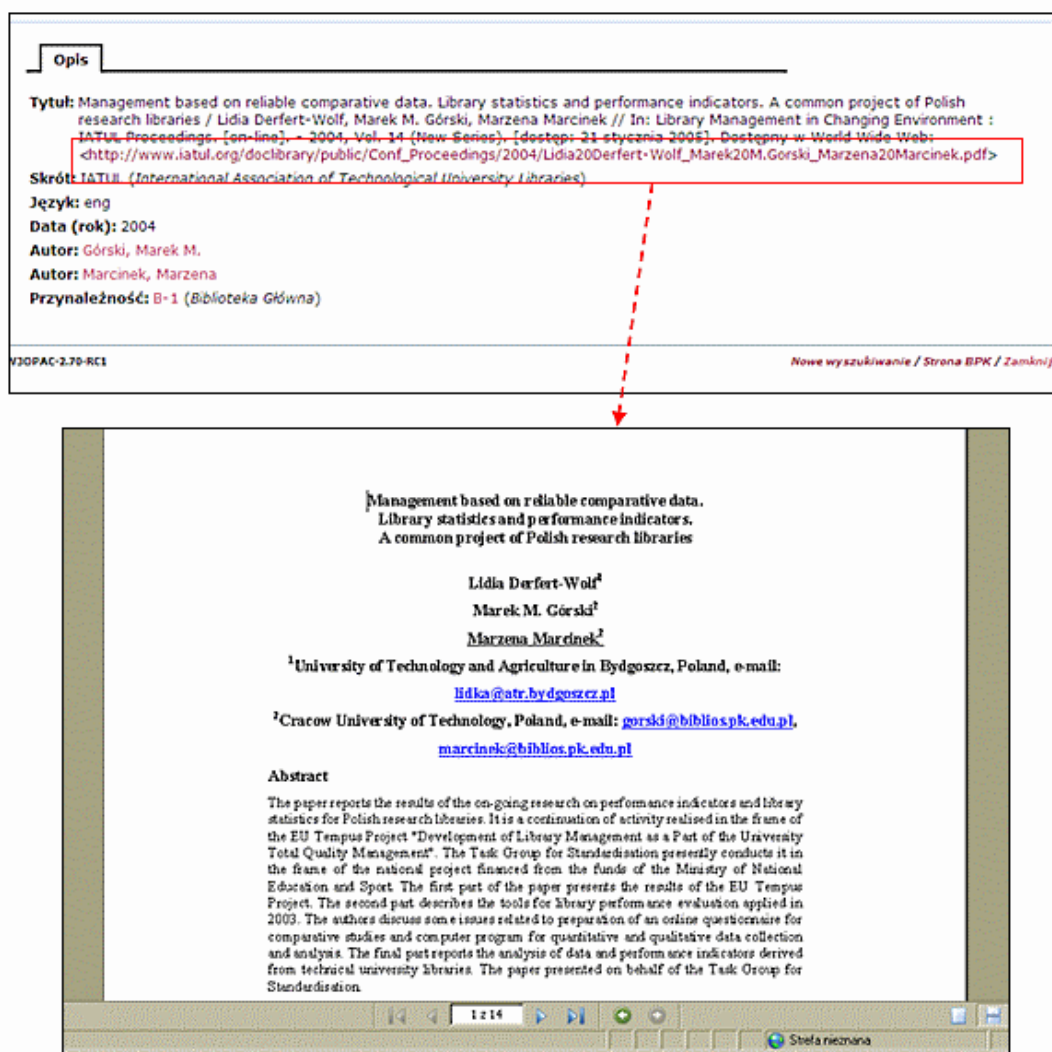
Opis

Tytuł: Management based on reliable comparative data. Library statistics and performance indicators. A common project of Polish research libraries / Lidia Derfert-Wolf, Marek M. Górski, Marzena Marcinek // In: Library Management in Changing Environment : IATUL Proceedings. [on-line]. - 2004, Vol. 14 (New Series). [dostęp: 21 stycznia 2005]. Dostępny w World Wide Web: <http://www.iatul.org/doclibrary/public/Conf_Proceedings/2004/Lidia20Derfert-Wolf_Marek20M.Gorski_Marzena20Marcinek.pdf>

Skrót: IATUL (International Association of Technological University Libraries)

Język: eng

Data (rok): 2004

Autor: Górski, Marek M.

Autor: Marcinek, Marzena

Przynależność: B-1 (Biblioteka Główna)

VJOPAC-2.70-RC1

Nowe wyszukiwanie / Strona BPK / Zamknij

Management based on reliable comparative data.
Library statistics and performance indicators.
A common project of Polish research libraries

Lidia Derfert-Wolf$^1$

Marek M. Górski$^2$

Marzena Marcinek$^2$

$^1$University of Technology and Agriculture in Bydgoszcz, Poland, e-mail:

lidka@atr.bydgoszcz.pl

$^2$Cracow University of Technology, Poland, e-mail: gorski@biblios.pk.edu.pl,

marcinek@biblios.pk.edu.pl

Abstract

The paper reports the results of the on-going research on performance indicators and library statistics for Polish research libraries. It is a continuation of activity realised in the frame of the EU Tempus Project "Development of Library Management as a Part of the University Total Quality Management". The Task Group for Standardisation presently conducts it in the frame of the national project financed from the funds of the Ministry of National Education and Sport. The first part of the paper presents the results of the EU Tempus Project. The second part describes the tools for library performance evaluation applied in 2003. The authors discuss some issues related to preparation of an online questionnaire for comparative studies and computer program for quantitative and qualitative data collection and analysis. The final part reports the analysis of data and performance indicators derived from technical university libraries. The paper presented on behalf of the Task Group for Standardisation.

1 z 14

Strefa nieznana